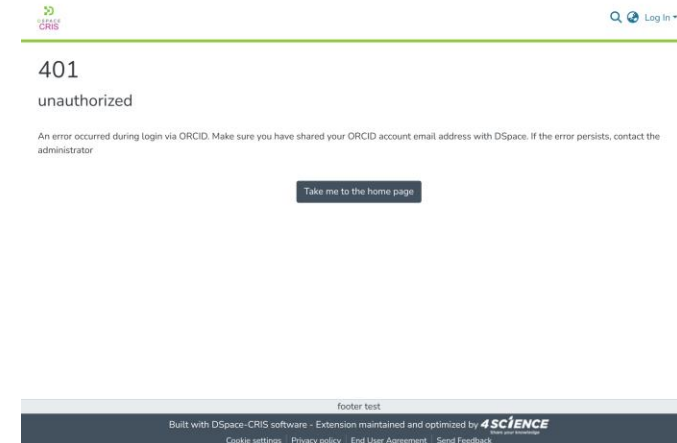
DSPACE CRIS

Log In

401

unauthorized

An error occurred during login via ORCID. Make sure you have shared your ORCID account email address with DSpace. If the error persists, contact the administrator

Take me to the home page

footer test

Built with DSpace-CRIS software - Extension maintained and optimized by 4SCIENCE

Cookie settings | Privacy policy | End User Agreement | Send Feedback